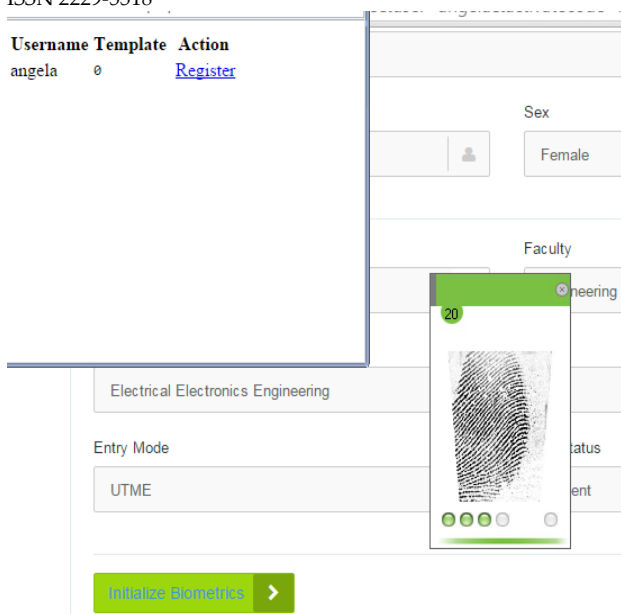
ISSN 2229-5518

| Username | Template | Action |
|---|---|---|
| angela | 0 | Register |

Sex

Female

Faculty

neering

20

Electrical Electronics Engineering

Entry Mode

tatus

UTME

ent

Initialize Biometrics